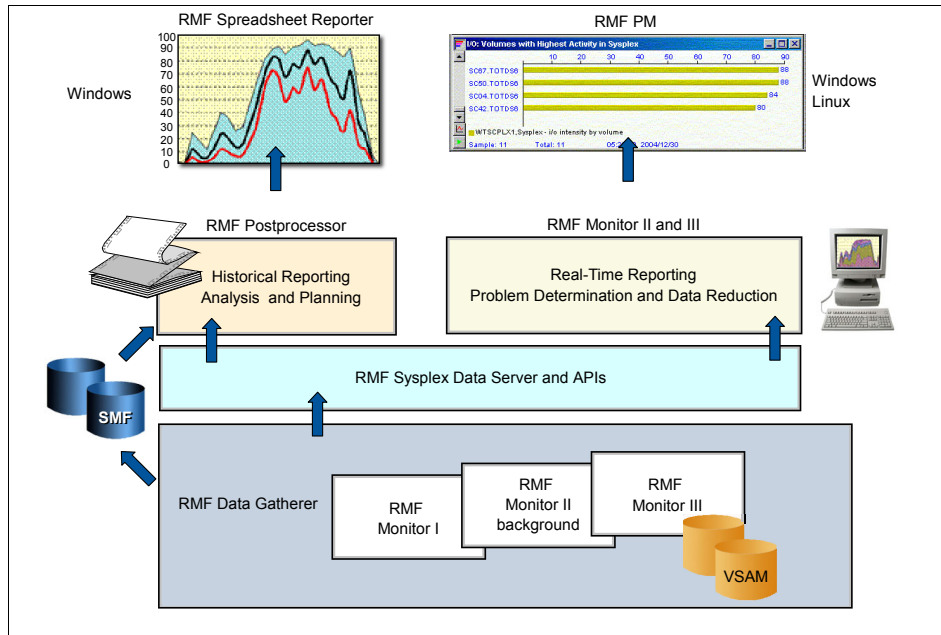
RMF Spreadsheet Reporter

100
90
80
70
60
50
40
30
20
10
0

Windows

RMF PM

I/O: Volumes with Highest Activity in Sysplex

10 20 30 40 50 60 70 80 90

SC67.TOTDS6 88
SC50.TOTDS6 88
SC04.TOTDS6 84
SC42.TOTDS6 80

WTSCPLX1,Sysplex - i/o intensity by volume

Sample: 11 Total: 11 05:2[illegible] 2004/12/30

Windows
Linux

RMF Postprocessor

Historical Reporting
Analysis and Planning

RMF Monitor II and III

Real-Time Reporting
Problem Determination and Data Reduction

SMF

RMF Sysplex Data Server and APIs

RMF Data Gatherer

RMF
Monitor I

RMF
Monitor II
background

RMF
Monitor III

VSAM